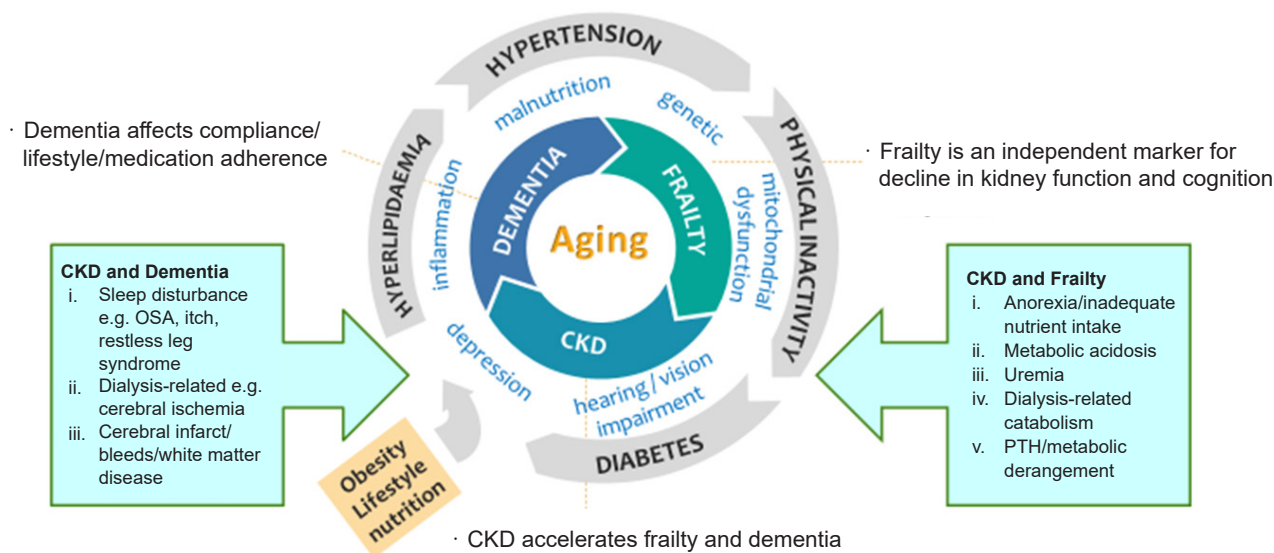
HYPERTENSION

· Dementia affects compliance/ lifestyle/medication adherence

· Frailty is an independent marker for decline in kidney function and cognition

malnutrition

genetic

HYPERLIPIDAEMIA

PHYSICAL INACTIVITY

inflammation

DEMENTIA

FRAILTY

mitochondrial dysfunction

Aging

CKD

depression

hearing / vision impairment

DIABETES

CKD and Dementia
i. Sleep disturbance e.g. OSA, itch, restless leg syndrome
ii. Dialysis-related e.g. cerebral ischemia
iii. Cerebral infarct/ bleeds/white matter disease

CKD and Frailty
i. Anorexia/inadequate nutrient intake
ii. Metabolic acidosis
iii. Uremia
iv. Dialysis-related catabolism
v. PTH/metabolic derangement

Obesity Lifestyle nutrition

· CKD accelerates frailty and dementia